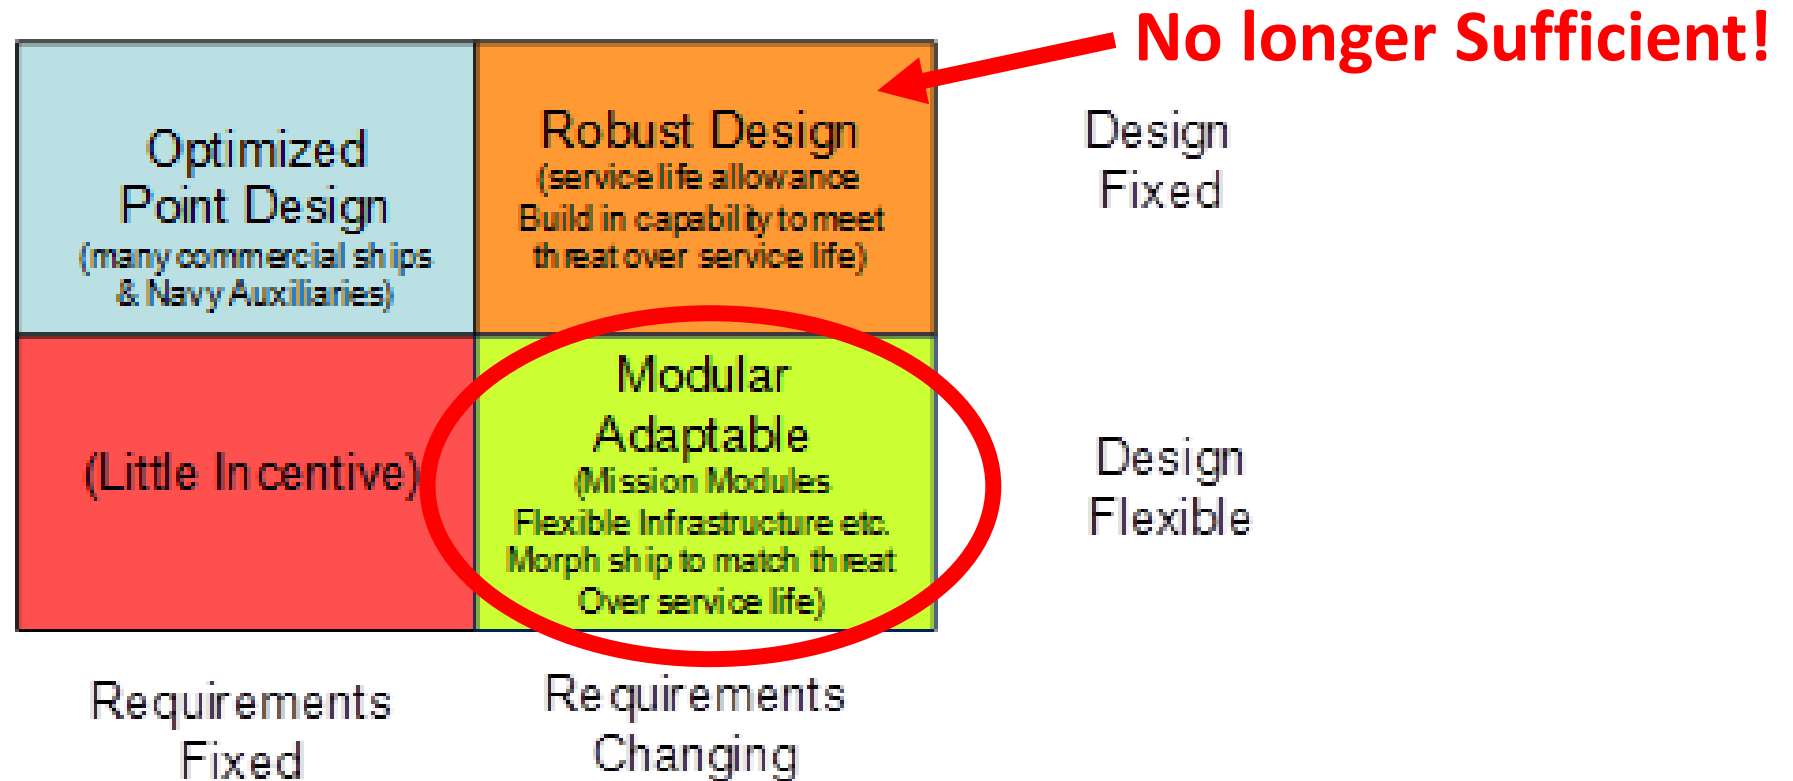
No longer Sufficient!

| Optimized Point Design (many commercial ships & Navy Auxiliaries) | Robust Design (service life allowance Build in capability to meet threat over service life) |
|---|---|
| (Little Incentive) | Modular Adaptable (Mission Modules Flexible Infrastructure etc. Morph ship to match threat Over service life) |

Design Fixed

Design Flexible

Requirements Fixed

Requirements Changing